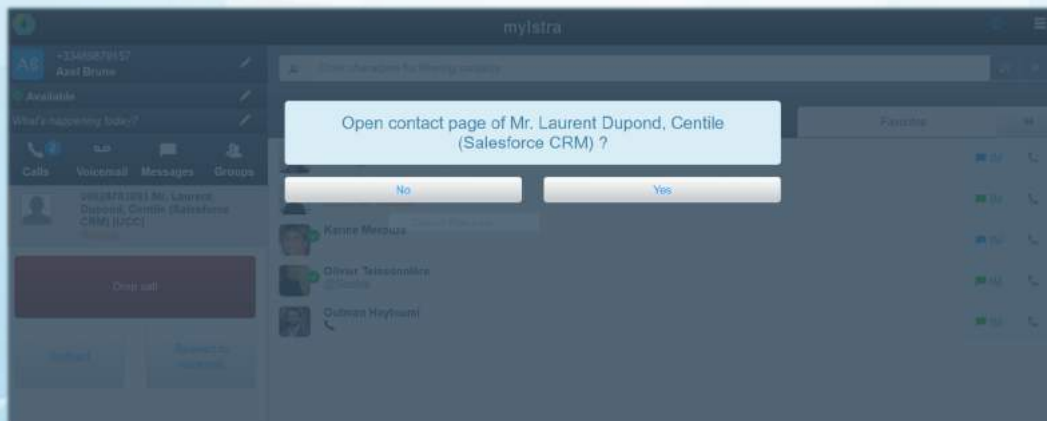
myIstra

AB
+33450679157
Axel Brune

Available

What's happening today?

Calls Voicemail Messages Groups

0482878391 Mr. Laurent Dupond, Centile (Salesforce CRM) (UCC)

Drop call

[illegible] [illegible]

Enter characters for filtering contacts

Favorites

Open contact page of Mr. Laurent Dupond, Centile (Salesforce CRM) ?

No

Yes

Karine Merzoug

Olivier Telesonnière

Outman Hayloumi